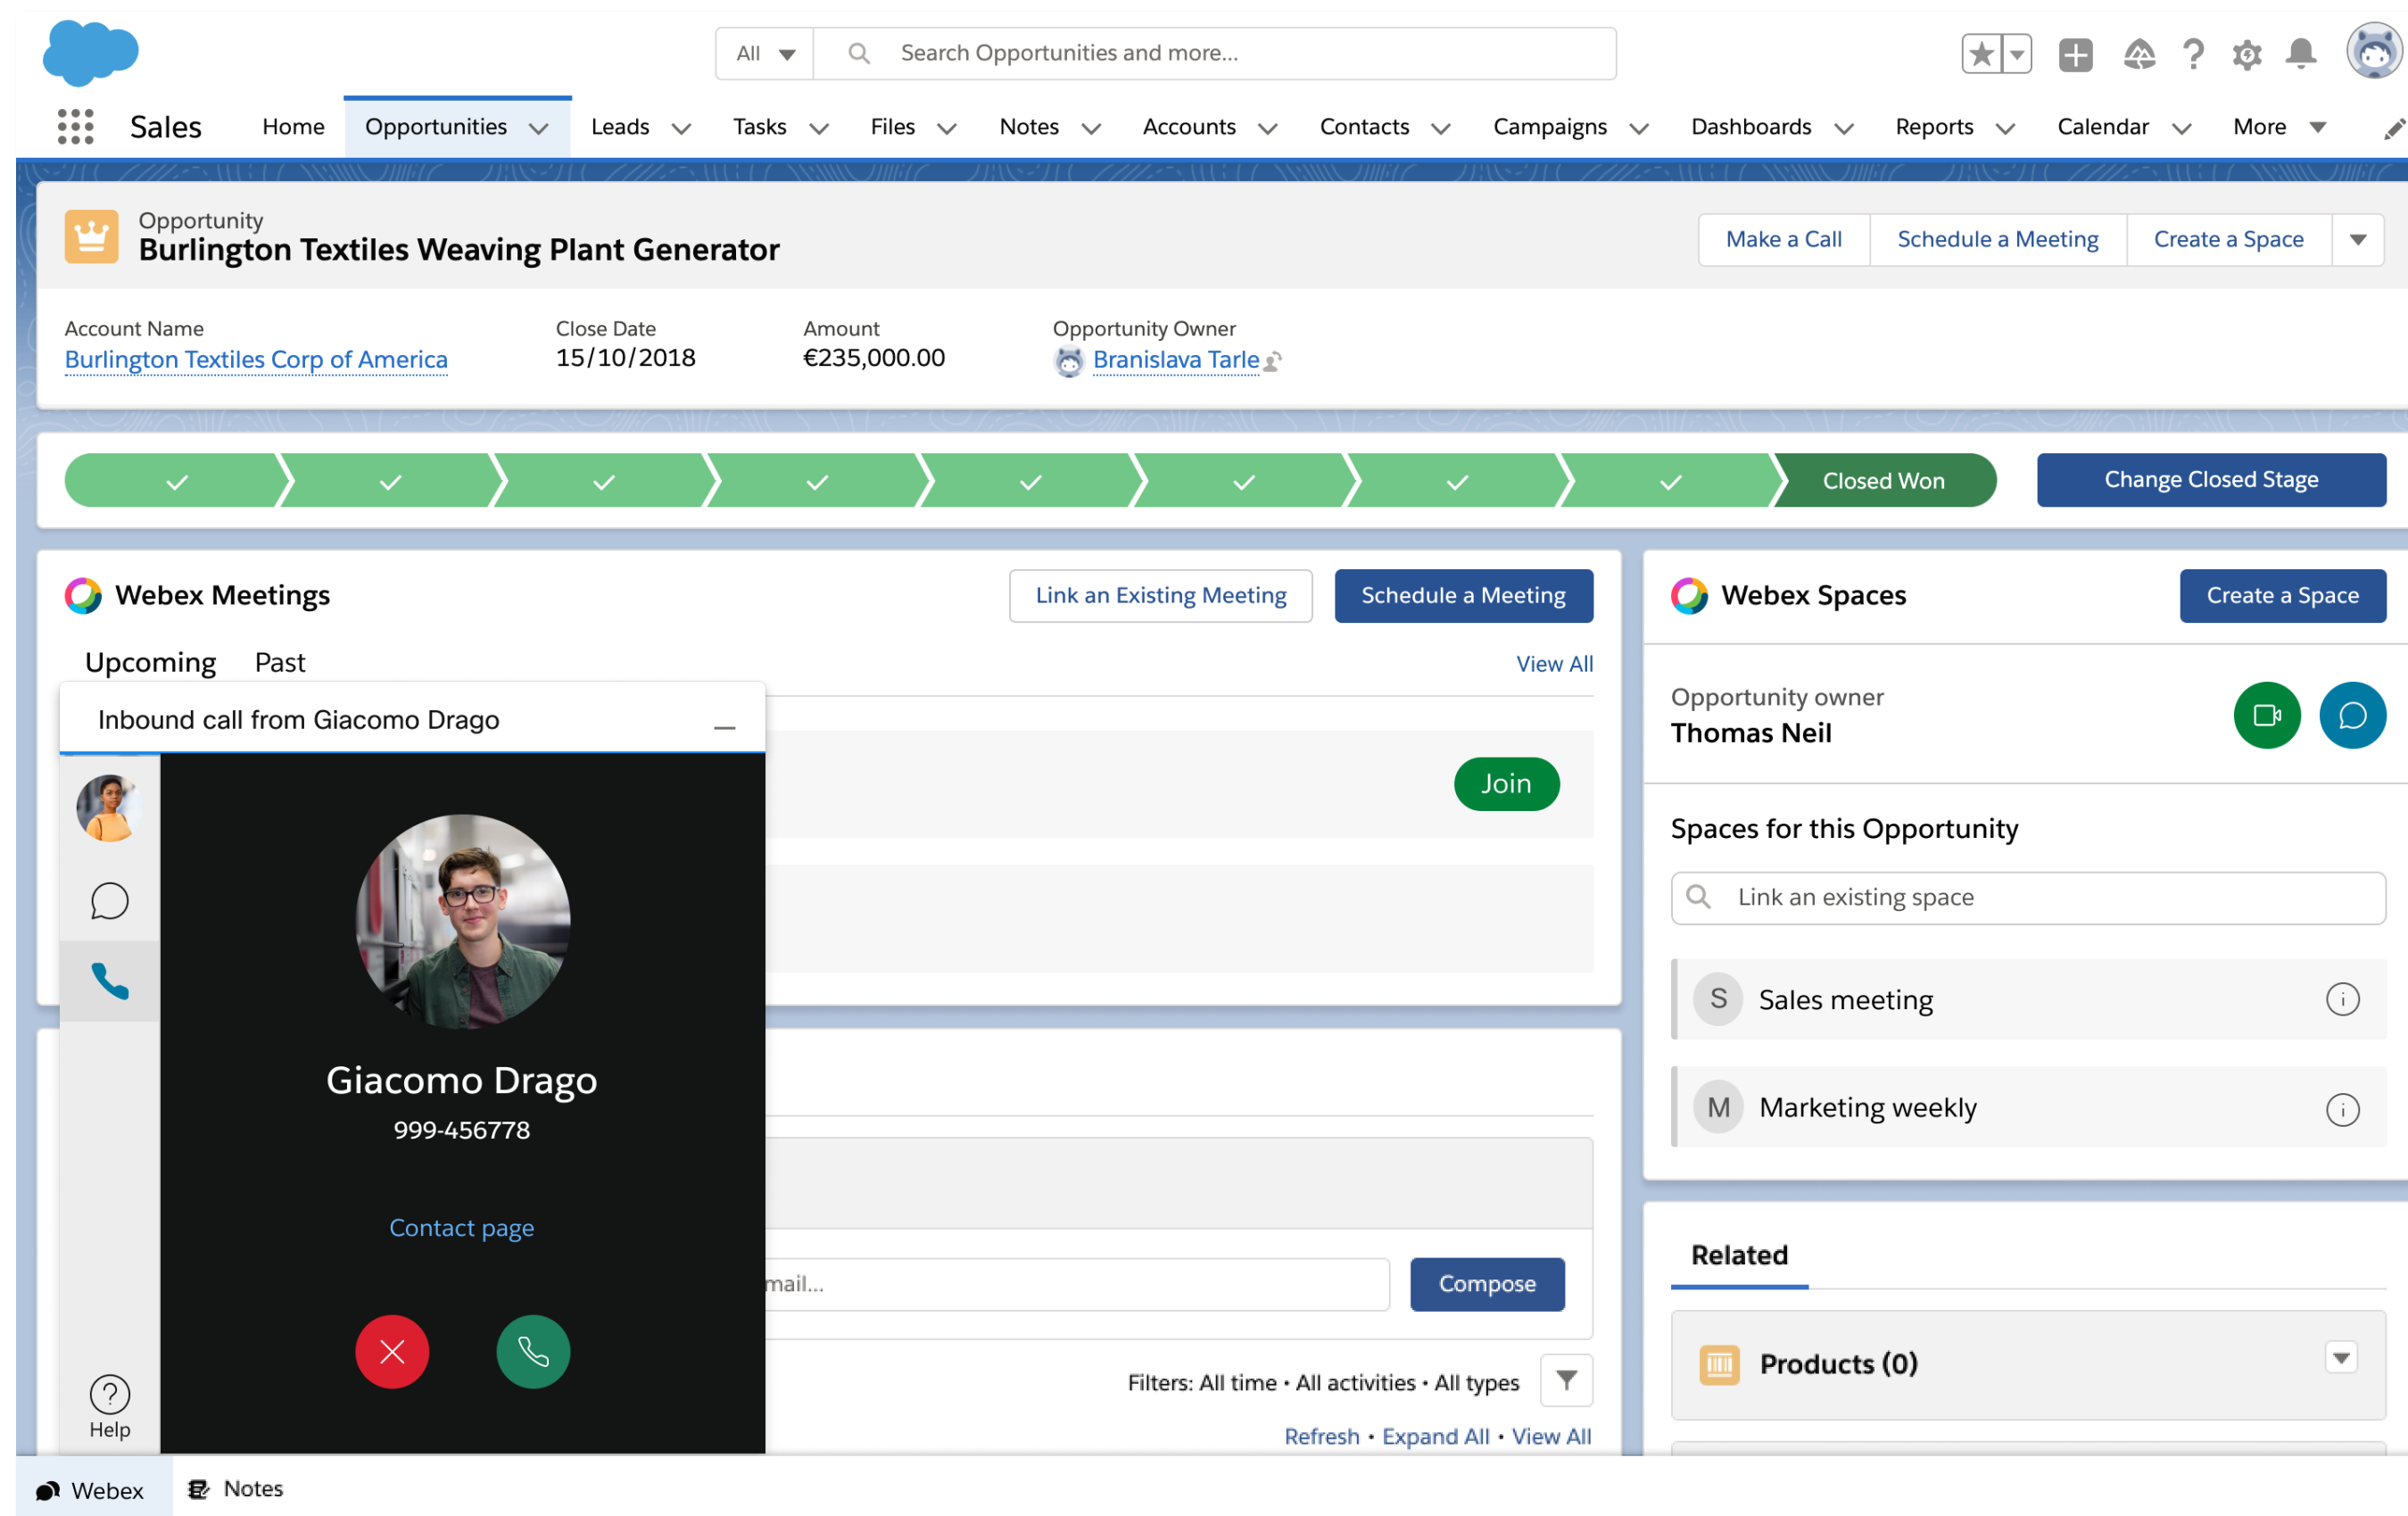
All
Search Opportunities and more...

Sales
Home
Opportunities
Leads
Tasks
Files
Notes
Accounts
Contacts
Campaigns
Dashboards
Reports
Calendar
More

Opportunity
Burlington Textiles Weaving Plant Generator
Make a Call
Schedule a Meeting
Create a Space

Account Name
Burlington Textiles Corp of America
Close Date
15/10/2018
Amount
€235,000.00
Opportunity Owner
Branislava Tarle

Closed Won
Change Closed Stage

Webex Meetings
Link an Existing Meeting
Schedule a Meeting
Upcoming
Past
View All

Inbound call from Giacomo Drago

Join

Giacomo Drago
999-456778
Contact page

Help

mail...
Compose
Filters: All time • All activities • All types
Refresh • Expand All • View All

Webex Spaces
Create a Space
Opportunity owner
Thomas Neil
Spaces for this Opportunity
Link an existing space
S Sales meeting
M Marketing weekly

Related
Products (0)

Webex
Notes